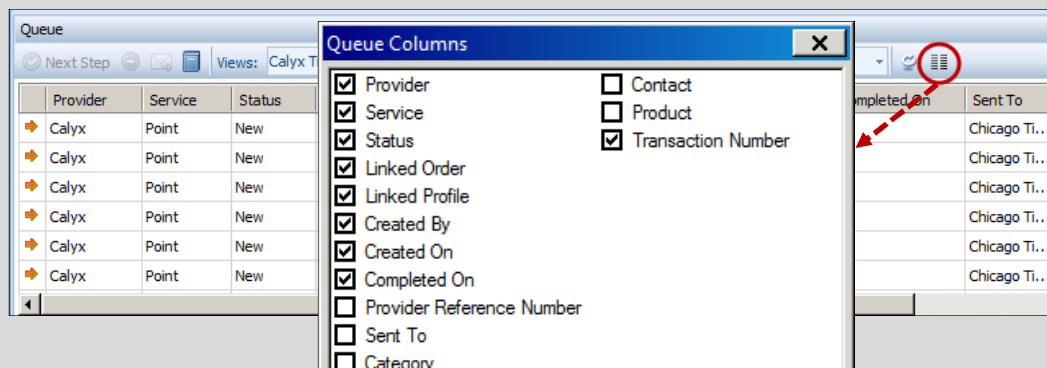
Queue

Next Step Views: Calyx T

| Provider | Service | Status | ompleted On | Sent To |
|---|---|---|---|---|
| Calyx | Point | New | | Chicago Ti... |
| Calyx | Point | New | | Chicago Ti... |
| Calyx | Point | New | | Chicago Ti... |
| Calyx | Point | New | | Chicago Ti... |
| Calyx | Point | New | | Chicago Ti... |
| Calyx | Point | New | | Chicago Ti... |

Queue Columns

Provider
Service
Status
Linked Order
Linked Profile
Created By
Created On
Completed On
Provider Reference Number
Sent To
Category

Contact
Product
Transaction Number